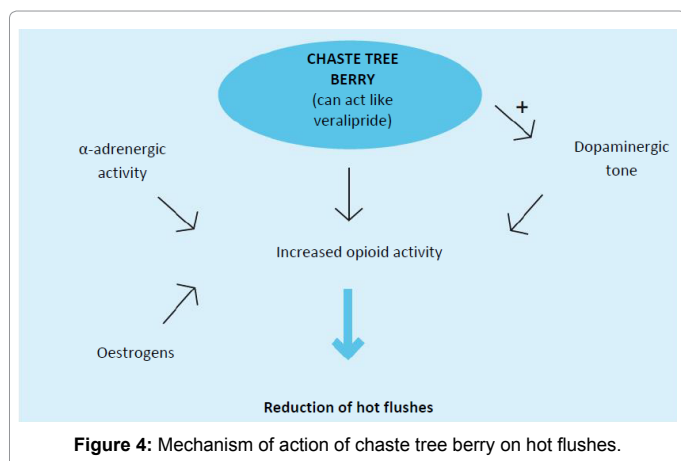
CHASTE TREE BERRY
(can act like veralipride)

+

α-adrenergic activity

Dopaminergic tone

Increased opioid activity

Oestrogens

Reduction of hot flushes

**Figure 4:** Mechanism of action of chaste tree berry on hot flushes.